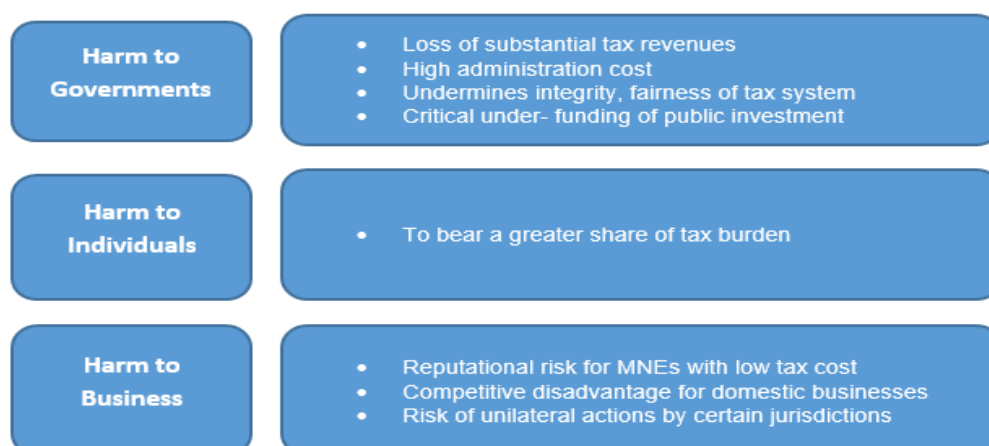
Harm to Governments

- Loss of substantial tax revenues
- High administration cost
- Undermines integrity, fairness of tax system
- Critical under- funding of public investment

Harm to Individuals

- To bear a greater share of tax burden

Harm to Business

- Reputational risk for MNEs with low tax cost
- Competitive disadvantage for domestic businesses
- Risk of unilateral actions by certain jurisdictions